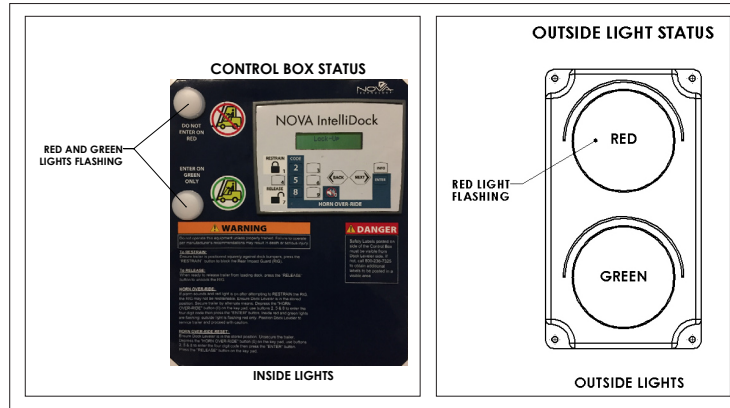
CONTROL BOX STATUS

RED AND GREEN LIGHTS FLASHING

DO NOT ENTER ON RED

ENTER ON GREEN ONLY

NOVA

NOVA IntelliDock

Lock-Up

RESTRAIN

CODE

2

5

8

RELEASE

BACK

NEXT

INFO

ENTER

HORN OVER-RIDE

WARNING

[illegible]

DANGER

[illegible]

INSIDE LIGHTS

OUTSIDE LIGHT STATUS

RED

RED LIGHT FLASHING

GREEN

OUTSIDE LIGHTS